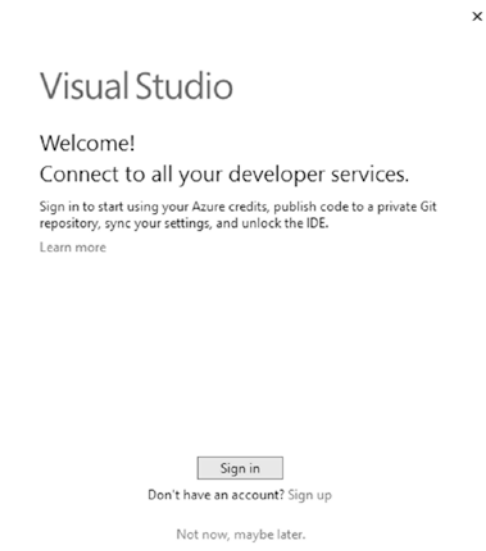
×

Visual Studio

Welcome!
Connect to all your developer services.

Sign in to start using your Azure credits, publish code to a private Git repository, sync your settings, and unlock the IDE.

Learn more

Sign in

Don't have an account? Sign up

Not now, maybe later.